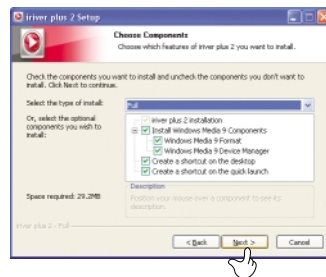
iriver plus 2 Setup

Choose Components
Choose which features of iriver plus 2 you want to install.

Check the components you want to install and uncheck the components you don't want to install. Click Next to continue.

Select the type of install: Full

Or, select the optional components you wish to install:

iriver plus 2 installation
Install Windows Media 9 Components
Windows Media 9 Format
Windows Media 9 Device Manager
Create a shortcut on the desktop
Create a shortcut on the quick launch

Description
Position your mouse over a component to see its description.

Space required: 29.2MB

iriver plus 2 - Full

< Back Next > Cancel